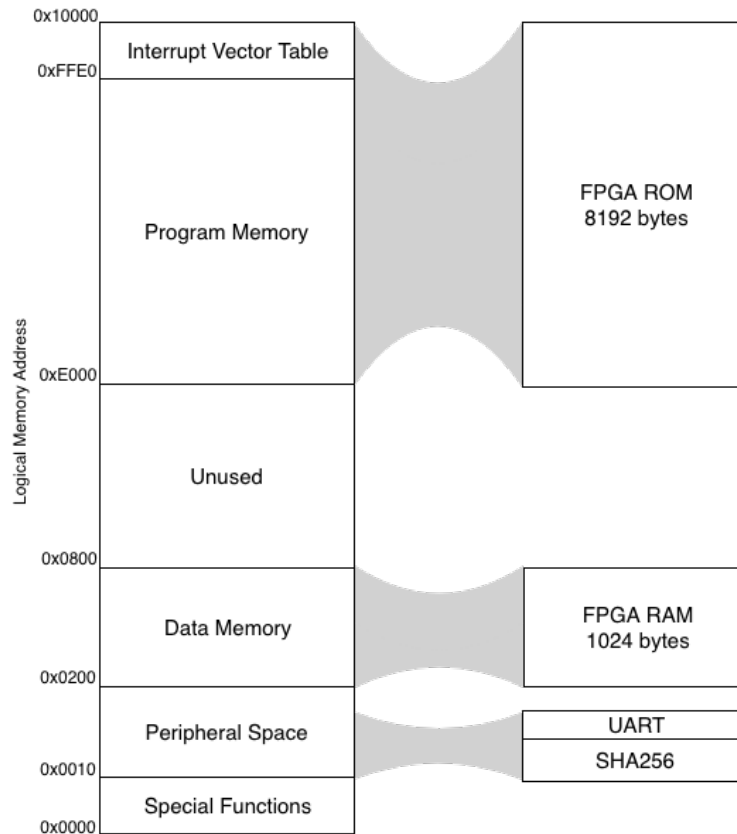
Logical Memory Address

0x10000
Interrupt Vector Table
0xFFE0
Program Memory
0xE000
Unused
0x0800
Data Memory
0x0200
Peripheral Space
0x0010
Special Functions
0x0000

FPGA ROM
8192 bytes

FPGA RAM
1024 bytes

UART
SHA256